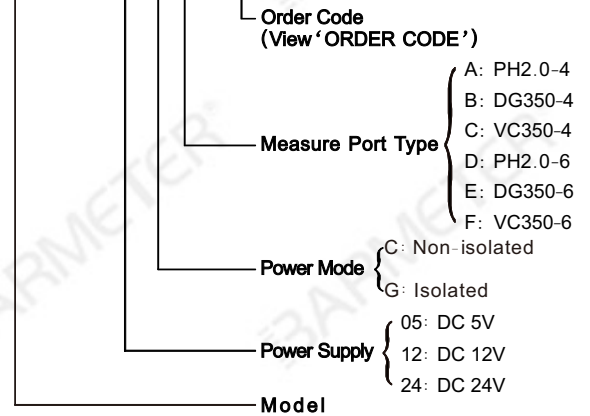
Order Code
(View'ORDER CODE')

Measure Port Type
A: PH2.0-4
B: DG350-4
C: VC350-4
D: PH2.0-6
E: DG350-6
F: VC350-6

Power Mode
C: Non-isolated
G: Isolated

Power Supply
05: DC 5V
12: DC 12V
24: DC 24V

Model

ARMETER
ARMETER